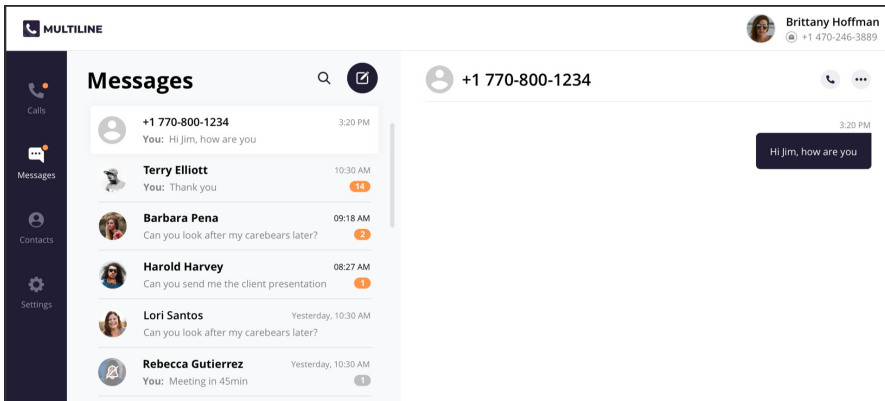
MULTILINE

Brittany Hoffman
+1 470-246-3889

Calls

Messages

Contacts

Settings

Messages

+1 770-800-1234
3:20 PM
You: Hi Jim, how are you

Terry Elliott
10:30 AM
You: Thank you
14

Barbara Pena
09:18 AM
Can you look after my carebears later?
2

Harold Harvey
08:27 AM
Can you send me the client presentation
1

Lori Santos
Yesterday, 10:30 AM
Can you look after my carebears later?

Rebecca Gutierrez
Yesterday, 10:30 AM
You: Meeting in 45min
1

+1 770-800-1234

3:20 PM
Hi Jim, how are you